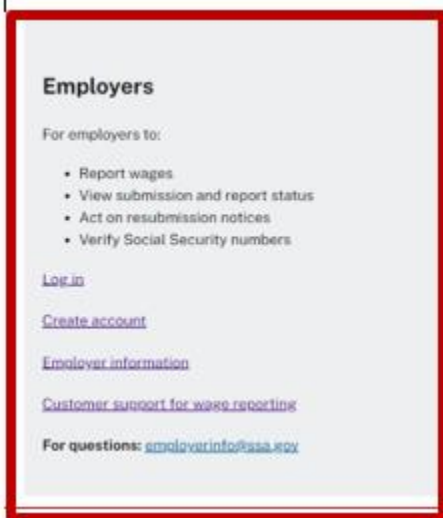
Employers

For employers to:

- Report wages
- View submission and report status
- Act on resubmission notices
- Verify Social Security numbers

Log in

Create account

Employer information

Customer support for wage reporting

For questions: employerinfo@ssa.gov